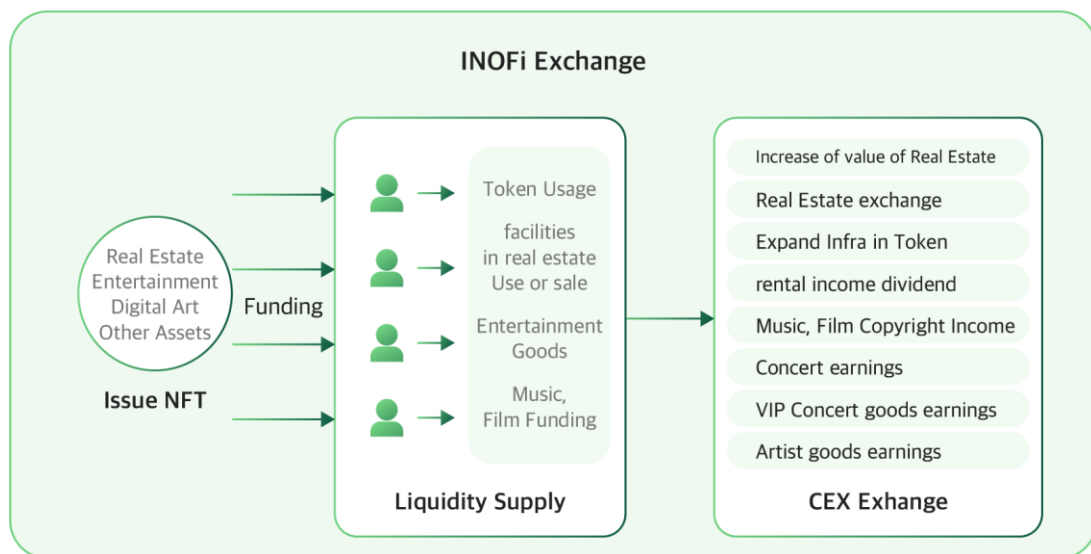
INOFi Exchange

Real Estate
Entertainment
Digital Art
Other Assets

Issue NFT

Funding

Token Usage

facilities in real estate Use or sale

Entertainment Goods

Music, Film Funding

Liquidity Supply

Increase of value of Real Estate

Real Estate exchange

Expand Infra in Token

rental income dividend

Music, Film Copyright Income

Concert earnings

VIP Concert goods earnings

Artist goods earnings

CEX Exhange